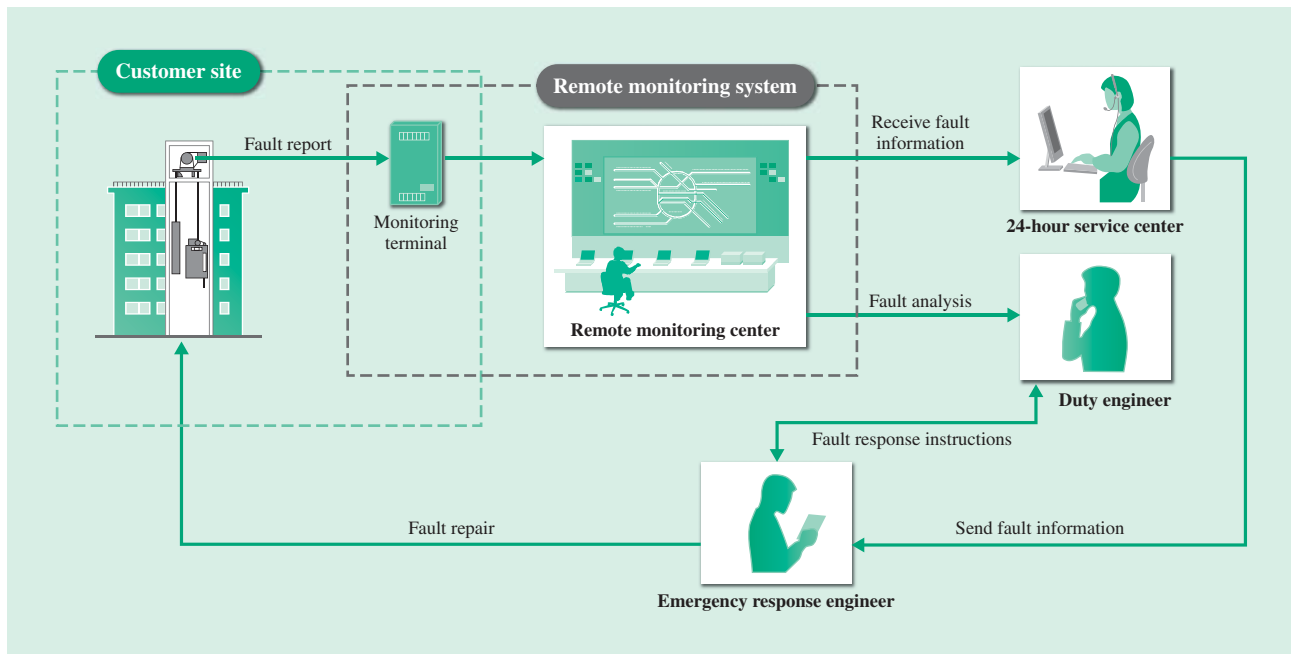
Customer site

Remote monitoring system

Fault report

Monitoring terminal

Remote monitoring center

Receive fault information

24-hour service center

Fault analysis

Duty engineer

Fault response instructions

Fault repair

Send fault information

Emergency response engineer